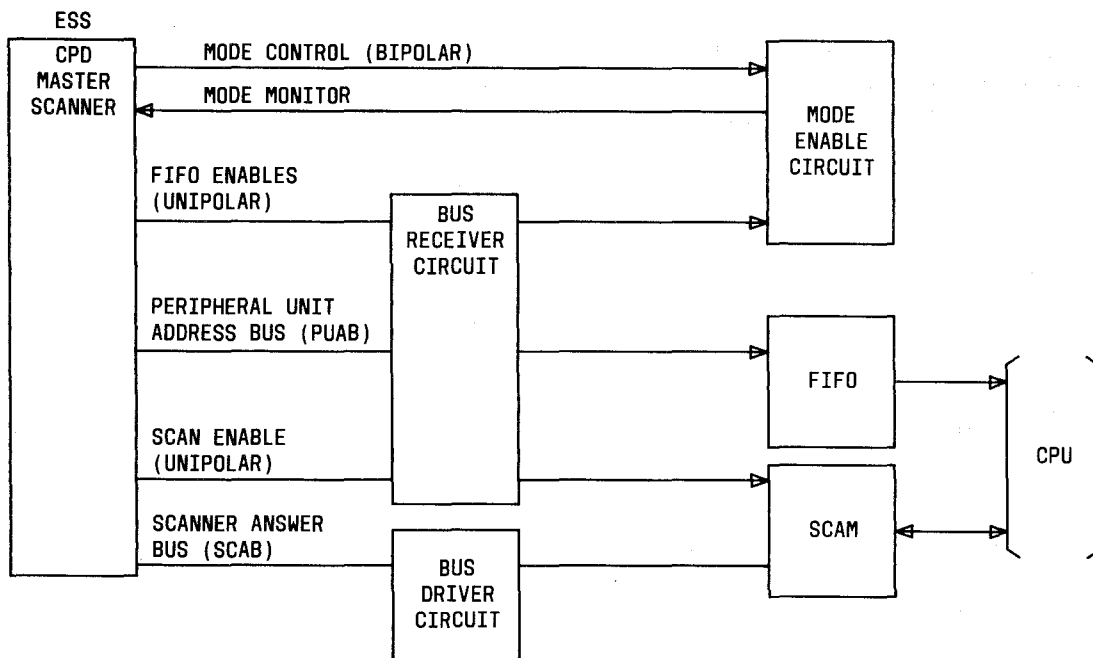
ESS

CPD MASTER SCANNER

MODE CONTROL (BIPOLAR)

MODE MONITOR

MODE ENABLE CIRCUIT

FIFO ENABLES (UNIPOLAR)

BUS RECEIVER CIRCUIT

PERIPHERAL UNIT ADDRESS BUS (PUAB)

FIFO

CPU

SCAN ENABLE (UNIPOLAR)

SCANNER ANSWER BUS (SCAB)

SCAM

BUS DRIVER CIRCUIT